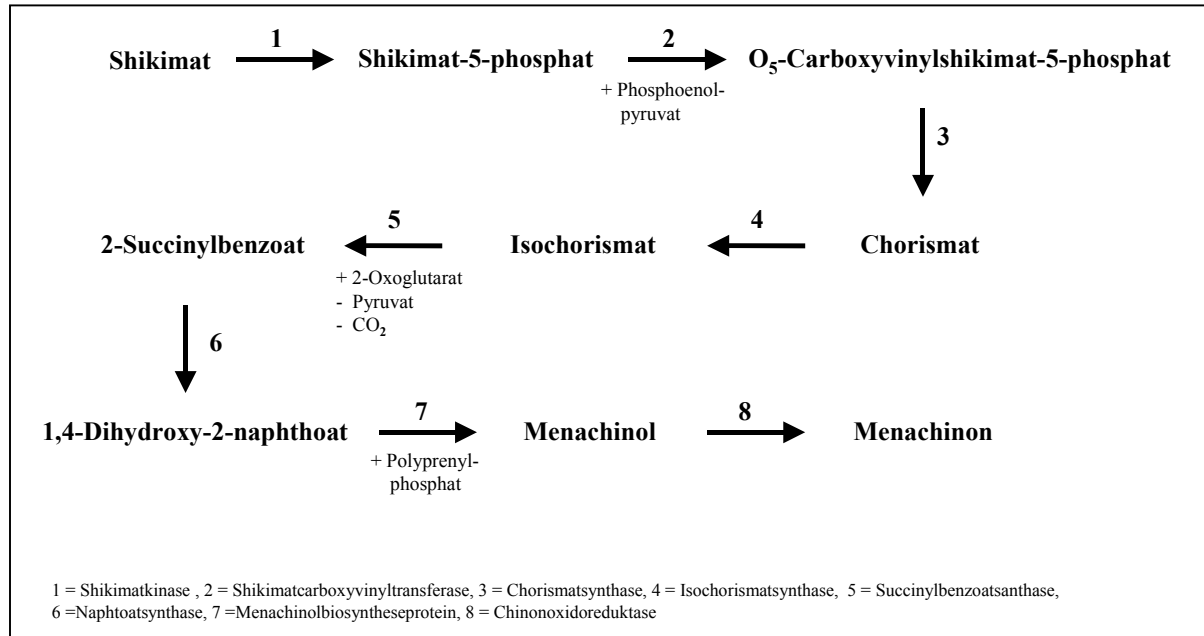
Shikimat 1 Shikimat-5-phosphat 2 $O_5$-Carboxyvinylshikimat-5-phosphat

+ Phosphoenolpyruvat

3

2-Succinylbenzoat 5 Isochorismat 4 Chorismat

+ 2-Oxoglutarat
- Pyruvat
- $CO_2$

6

1,4-Dihydroxy-2-naphthoat 7 Menachinol 8 Menachinon

+ Polyprenylphosphat

1 = Shikimatkinase , 2 = Shikimatcarboxyvinyltransferase, 3 = Chorismatsynthase, 4 = Isochorismatsynthase, 5 = Succinylbenzoatsanthase, 6 =Naphtoatsynthase, 7 =Menachinolbiosyntheseprotein, 8 = Chinonoxidoreduktase